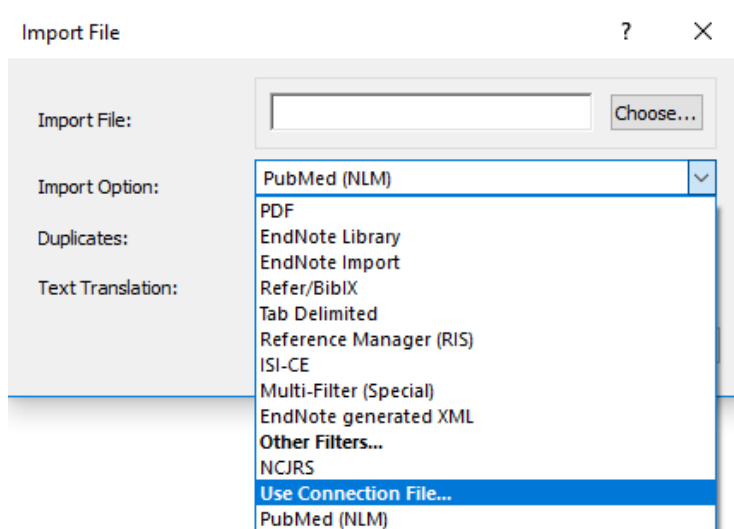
Import File

?

×

Import File:

Choose...

Import Option:

PubMed (NLM)

PDF
EndNote Library
EndNote Import
Refer/BibIX
Tab Delimited
Reference Manager (RIS)
ISI-CE
Multi-Filter (Special)
EndNote generated XML
Other Filters...
NCJRS
Use Connection File...
PubMed (NLM)

Duplicates:

Text Translation: